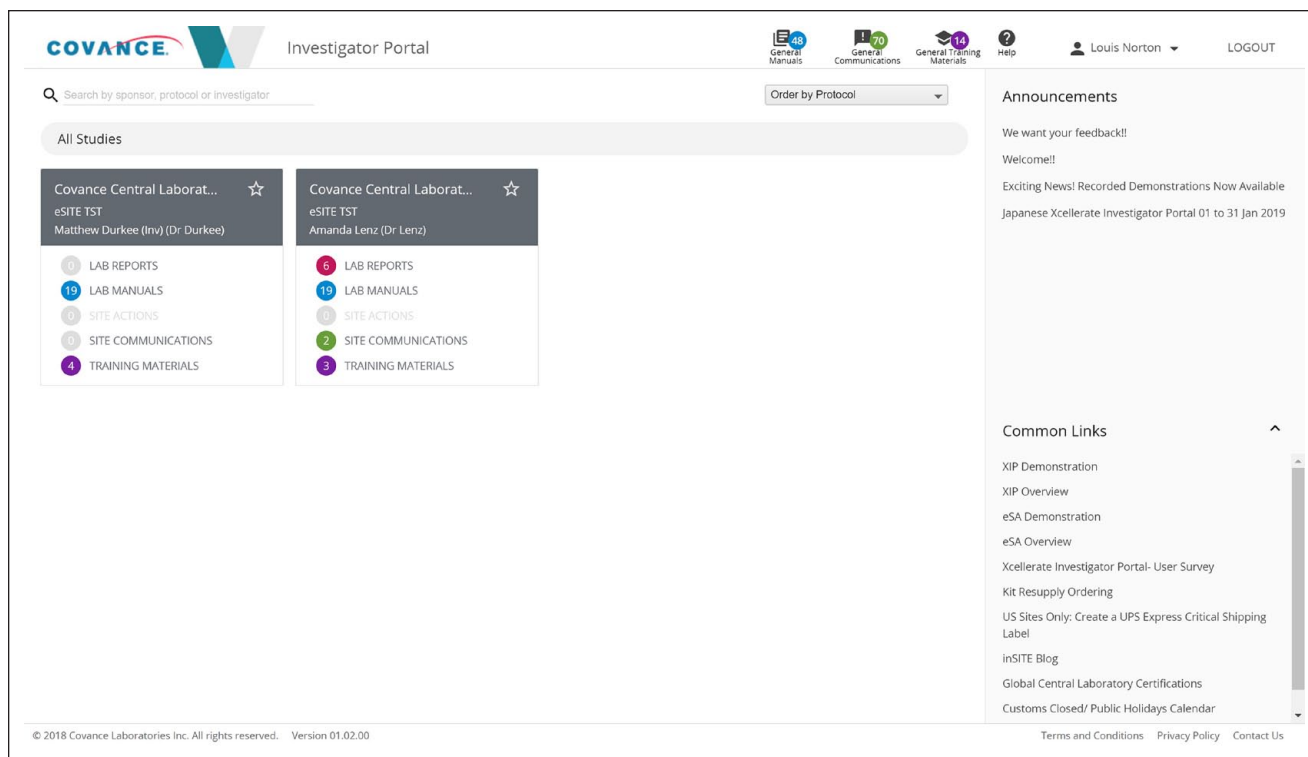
COVANCE. Investigator Portal

48 General Manuals
70 General Communications
14 General Training Materials
Help
Louis Norton
LOGOUT

Search by sponsor, protocol or investigator

Order by Protocol

All Studies

Covance Central Laborat...
eSITE TST
Matthew Durkee (Inv) (Dr Durkee)

0 LAB REPORTS
19 LAB MANUALS
0 SITE ACTIONS
0 SITE COMMUNICATIONS
4 TRAINING MATERIALS

Covance Central Laborat...
eSITE TST
Amanda Lenz (Dr Lenz)

6 LAB REPORTS
19 LAB MANUALS
0 SITE ACTIONS
2 SITE COMMUNICATIONS
3 TRAINING MATERIALS

Announcements

We want your feedback!!

Welcome!!

Exciting News! Recorded Demonstrations Now Available

Japanese Xcellerate Investigator Portal 01 to 31 Jan 2019

Common Links

XIP Demonstration

XIP Overview

eSA Demonstration

eSA Overview

Xcellerate Investigator Portal- User Survey

Kit Resupply Ordering

US Sites Only: Create a UPS Express Critical Shipping Label

inSITE Blog

Global Central Laboratory Certifications

Customs Closed/ Public Holidays Calendar

© 2018 Covance Laboratories Inc. All rights reserved. Version 01.02.00

Terms and Conditions Privacy Policy Contact Us